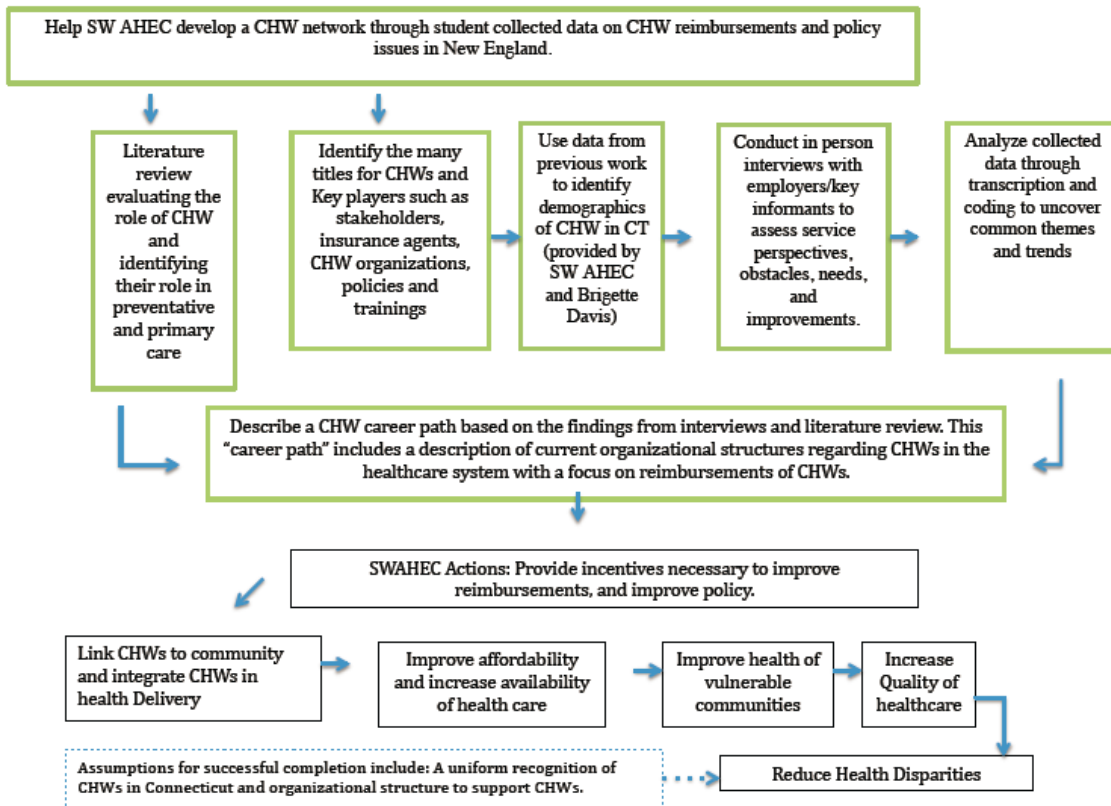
Help SW AHEC develop a CHW network through student collected data on CHW reimbursements and policy issues in New England.

Literature review evaluating the role of CHW and identifying their role in preventative and primary care

Identify the many titles for CHWs and Key players such as stakeholders, insurance agents, CHW organizations, policies and trainings

Use data from previous work to identify demographics of CHW in CT (provided by SW AHEC and Brigette Davis)

Conduct in person interviews with employers/key informants to assess service perspectives, obstacles, needs, and improvements.

Analyze collected data through transcription and coding to uncover common themes and trends

Describe a CHW career path based on the findings from interviews and literature review. This "career path" includes a description of current organizational structures regarding CHWs in the healthcare system with a focus on reimbursements of CHWs.

SWAHEC Actions: Provide incentives necessary to improve reimbursements, and improve policy.

Link CHWs to community and integrate CHWs in health Delivery

Improve affordability and increase availability of health care

Improve health of vulnerable communities

Increase Quality of healthcare

Assumptions for successful completion include: A uniform recognition of CHWs in Connecticut and organizational structure to support CHWs.

Reduce Health Disparities